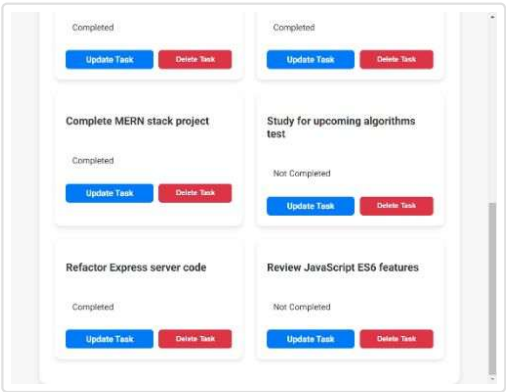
Completed

Update Task Delete Task

Completed

Update Task Delete Task

Complete MERN stack project

Completed

Update Task Delete Task

Study for upcoming algorithms test

Not Completed

Update Task Delete Task

Refactor Express server code

Completed

Update Task Delete Task

Review JavaScript ES6 features

Not Completed

Update Task Delete Task